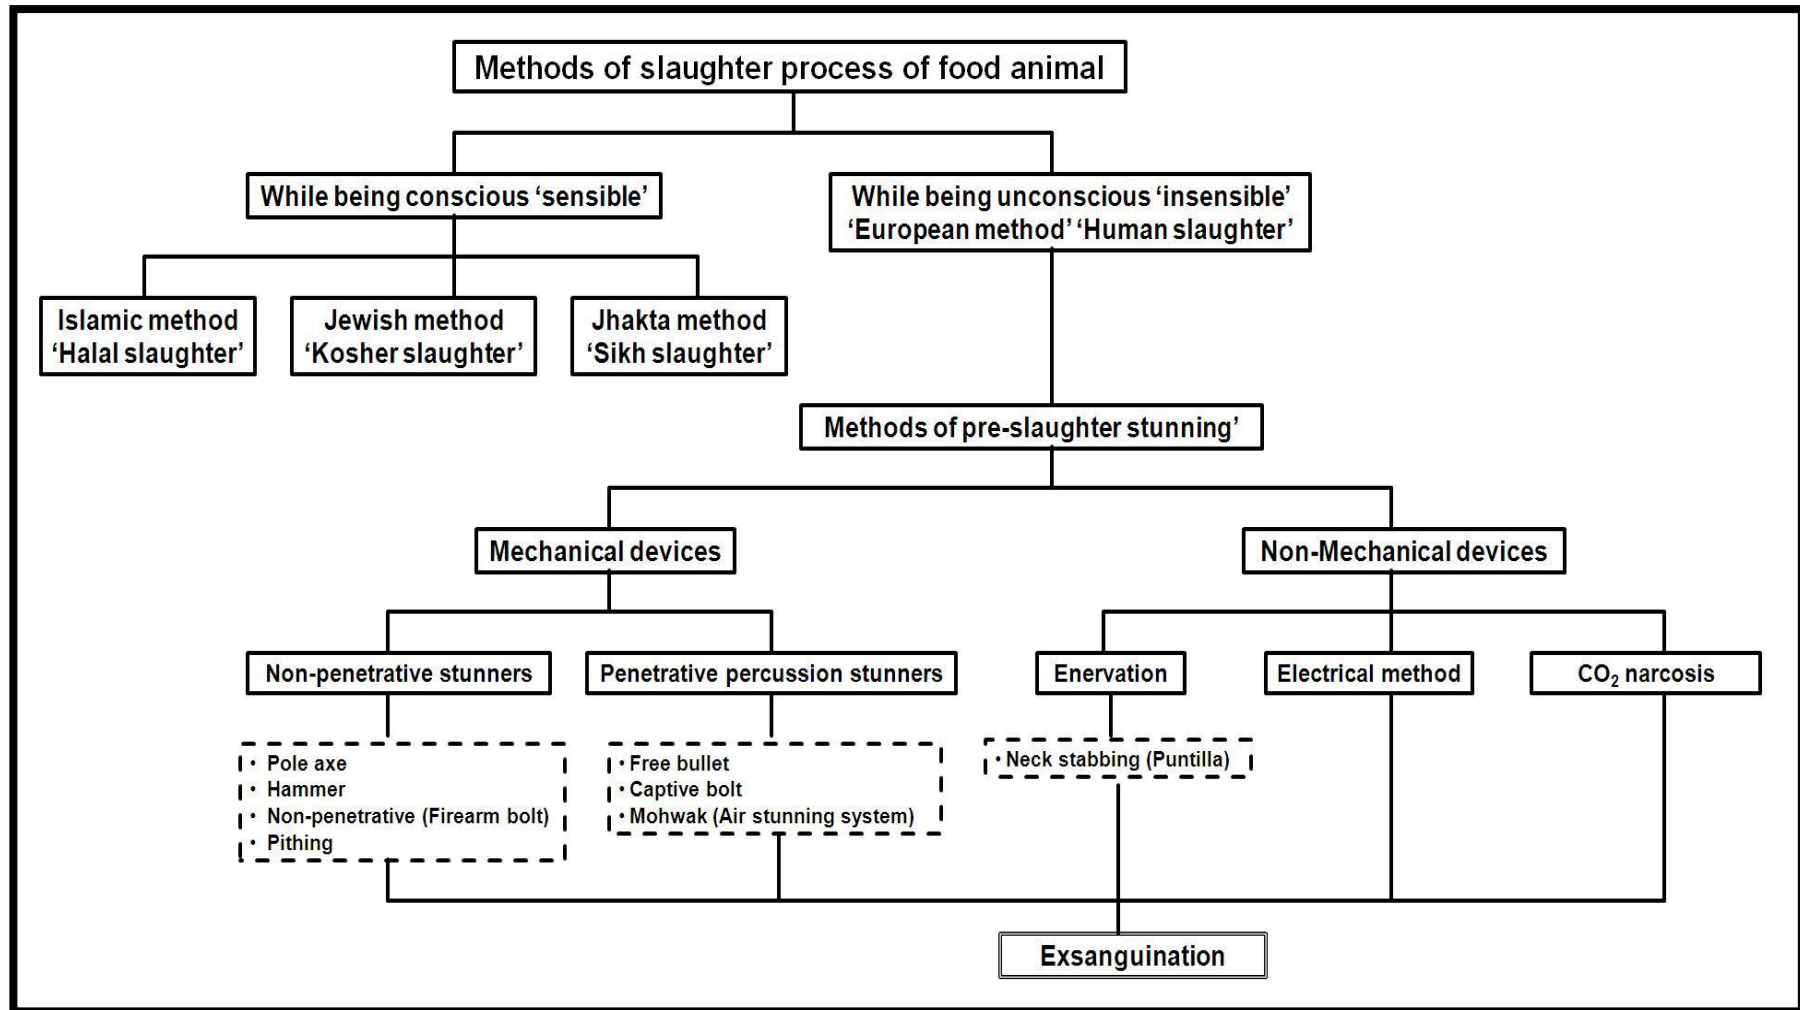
Methods of slaughter process of food animal

While being conscious 'sensible'

While being unconscious 'insensible' 'European method' 'Human slaughter'

Islamic method 'Halal slaughter'

Jewish method 'Kosher slaughter'

Jhakta method 'Sikh slaughter'

Methods of pre-slaughter stunning'

Mechanical devices

Non-Mechanical devices

Non-penetrative stunners

Penetrative percussion stunners

Enervation

Electrical method

$CO_2$ narcosis

• Pole axe
• Hammer
• Non-penetrative (Firearm bolt)
• Pithing

• Free bullet
• Captive bolt
• Mohwak (Air stunning system)

• Neck stabbing (Puntilla)

Exsanguination